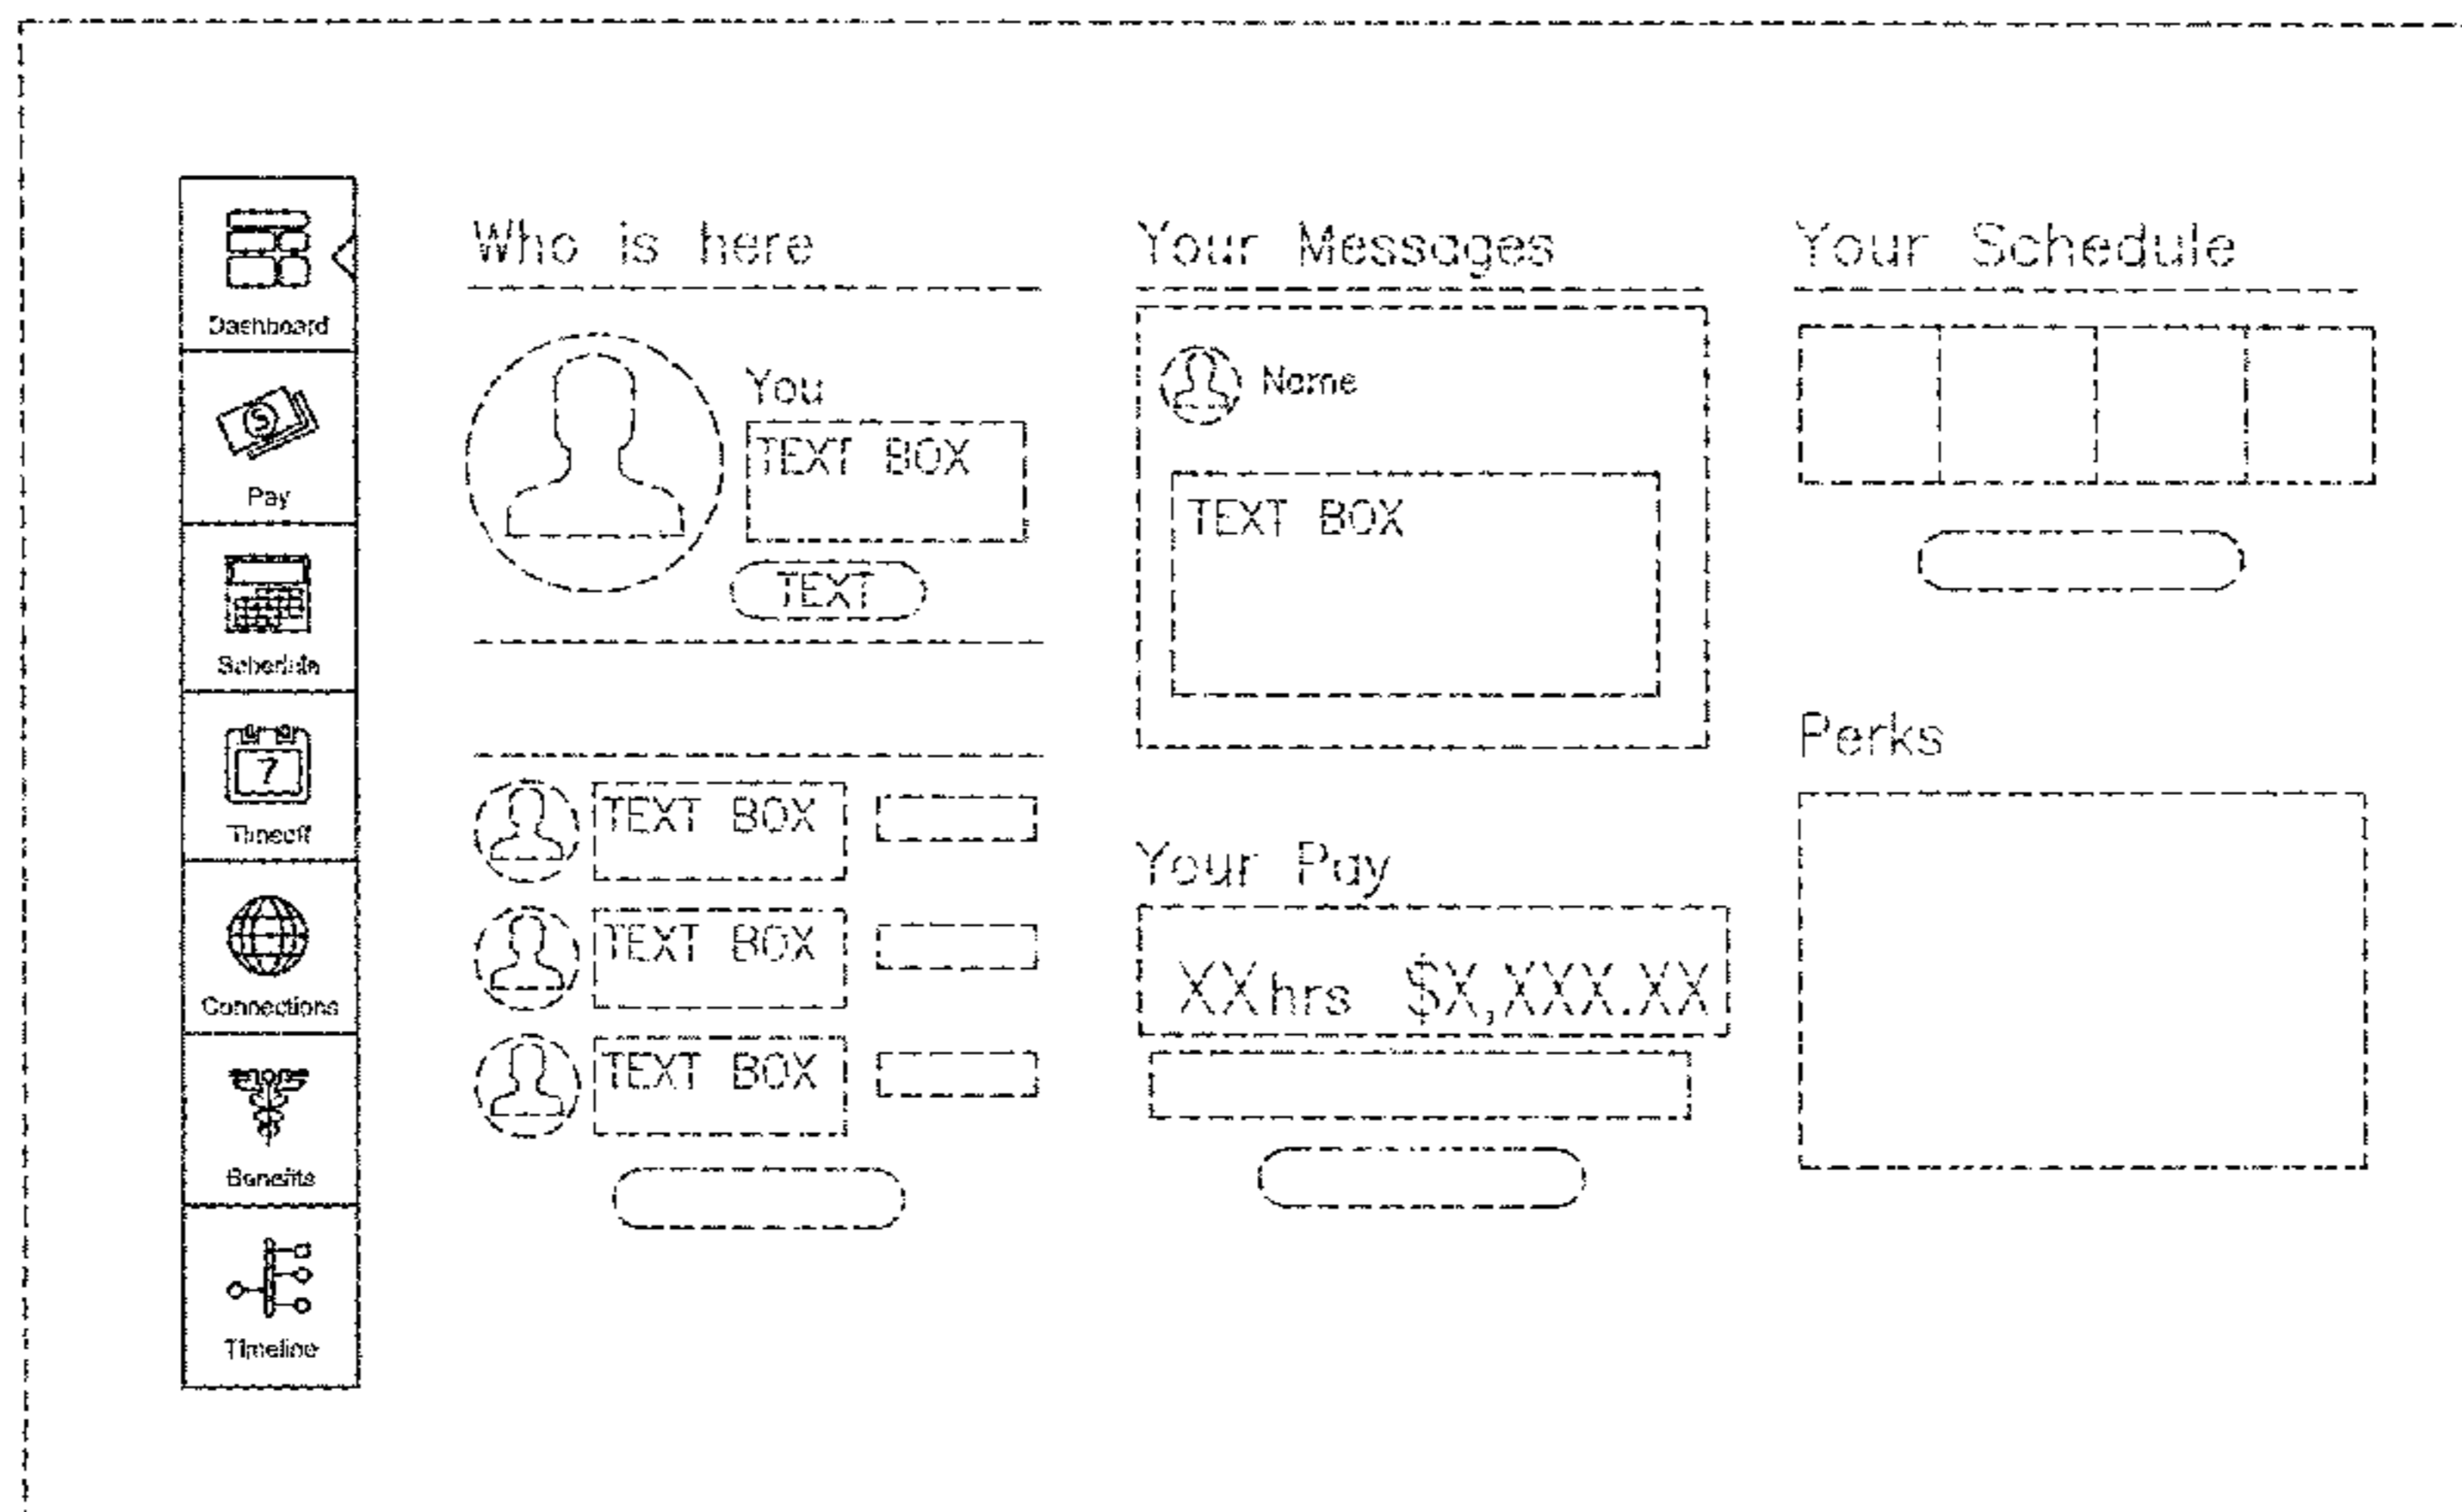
Dashboard

Pay

Schedule

7

Timeoff

Connections

Benefits

Timeline

Who is here

You

TEXT BOX

TEXT

TEXT BOX

TEXT BOX

TEXT BOX

Your Messages

Name

TEXT BOX

Your Pay

XXhrs $X,XXX.XX

Your Schedule

Perks